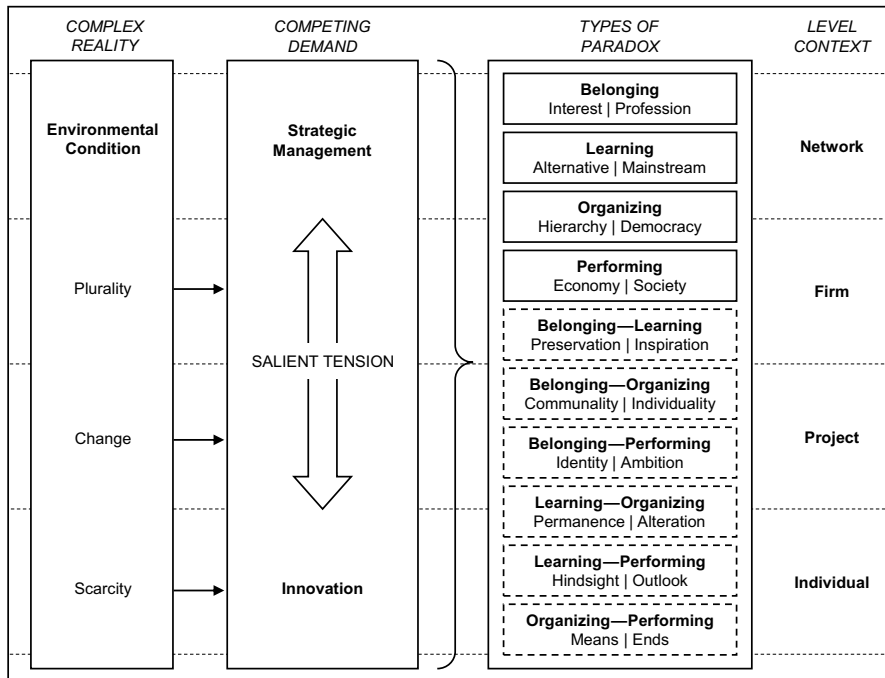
COMPLEX REALITY

COMPETING DEMAND

TYPES OF PARADOX

LEVEL CONTEXT

Environmental Condition

Plurality

Change

Scarcity

Strategic Management

SALIENT TENSION

Innovation

Belonging
Interest | Profession

Learning
Alternative | Mainstream

Organizing
Hierarchy | Democracy

Performing
Economy | Society

Belonging—Learning
Preservation | Inspiration

Belonging—Organizing
Communality | Individuality

Belonging—Performing
Identity | Ambition

Learning—Organizing
Permanence | Alteration

Learning—Performing
Hindsight | Outlook

Organizing—Performing
Means | Ends

Network

Firm

Project

Individual